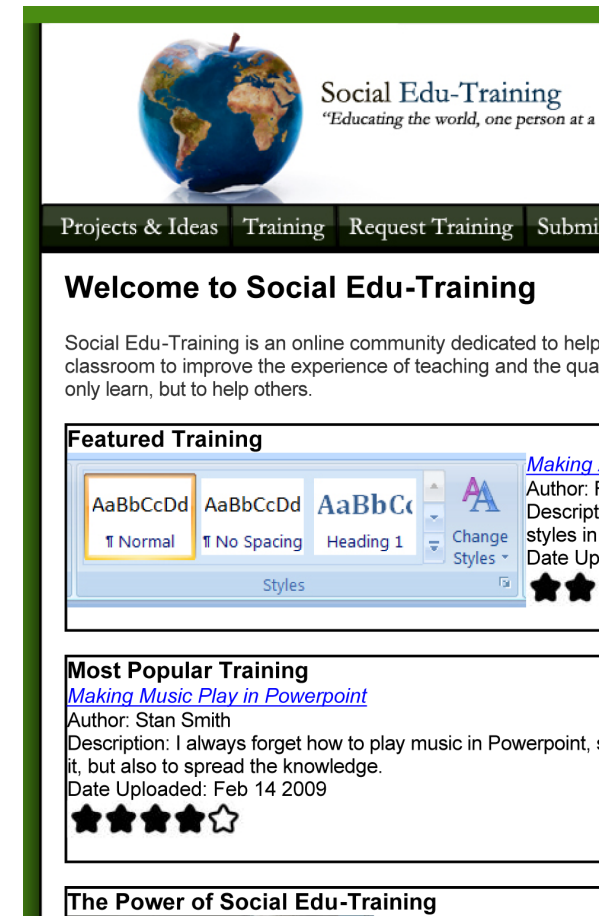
Social Edu-Training
"Educating the world, one person at a

Projects & Ideas | Training | Request Training | Submi

Welcome to Social Edu-Training

Social Edu-Training is an online community dedicated to help classroom to improve the experience of teaching and the qua only learn, but to help others.

Featured Training

AaBbCcDd
¶ Normal

AaBbCcDd
¶ No Spacing

AaBbCc
Heading 1

Change Styles

Styles

Making
Author: F
Descript
styles in
Date Up

Most Popular Training
Making Music Play in Powerpoint
Author: Stan Smith
Description: I always forget how to play music in Powerpoint, it, but also to spread the knowledge.
Date Uploaded: Feb 14 2009

The Power of Social Edu-Training